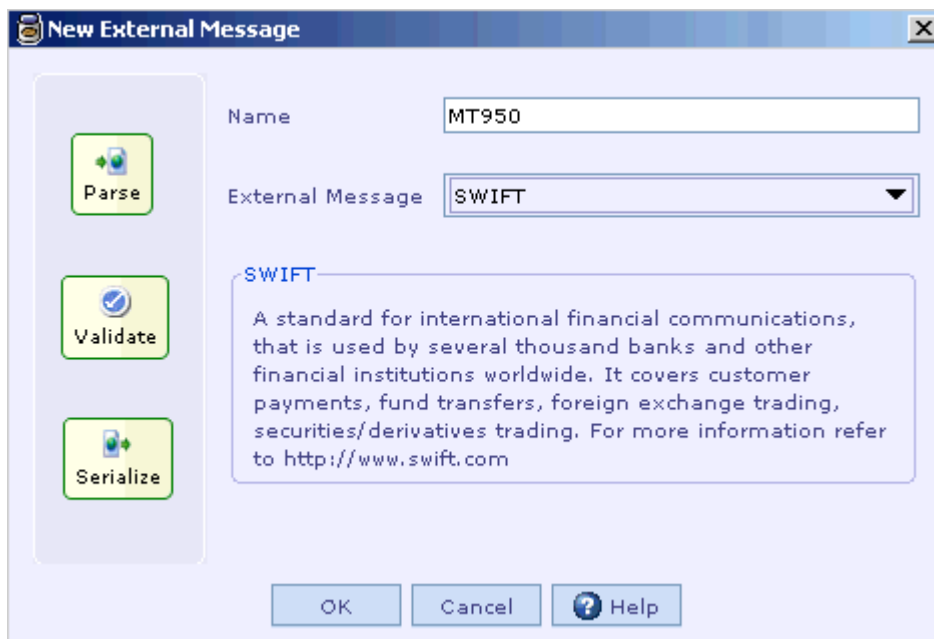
New External Message

Parse

Validate

Serialize

Name MT950

External Message SWIFT

SWIFT

A standard for international financial communications, that is used by several thousand banks and other financial institutions worldwide. It covers customer payments, fund transfers, foreign exchange trading, securities/derivatives trading. For more information refer to http://www.swift.com

OK Cancel Help